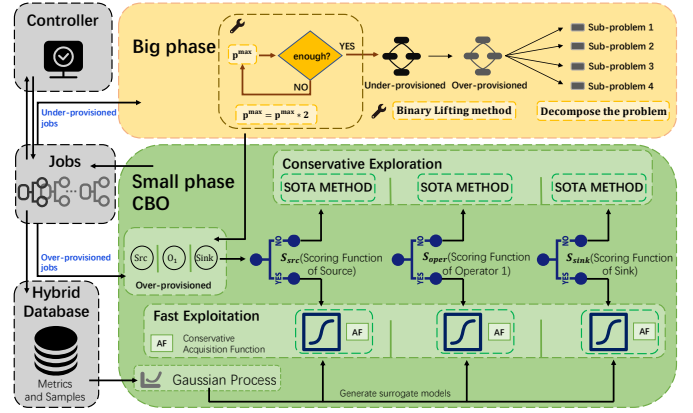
Controller

Under-provisioned jobs

Jobs

Over-provisioned jobs

Hybrid Database

Metrics and Samples

Big phase

$\mathbf{p^{max}}$

enough?

YES

NO

$\mathbf{p^{max} = p^{max} * 2}$

Under-provisioned

Over-provisioned

Binary Lifting method

Sub-problem 1

Sub-problem 2

Sub-problem 3

Sub-problem 4

Decompose the problem

Small phase CBO

Conservative Exploration

SOTA METHOD

SOTA METHOD

SOTA METHOD

Src

$O_1$

Sink

Over-provisioned

NO

YES

$S_{src}$(Scoring Function of Source)

NO

YES

$S_{oper}$(Scoring Function of Operator 1)

NO

YES

$S_{sink}$(Scoring Function of Sink)

Fast Exploitation

AF

Conservative Acquisition Function

AF

AF

AF

Gaussian Process

Generate surrogate models